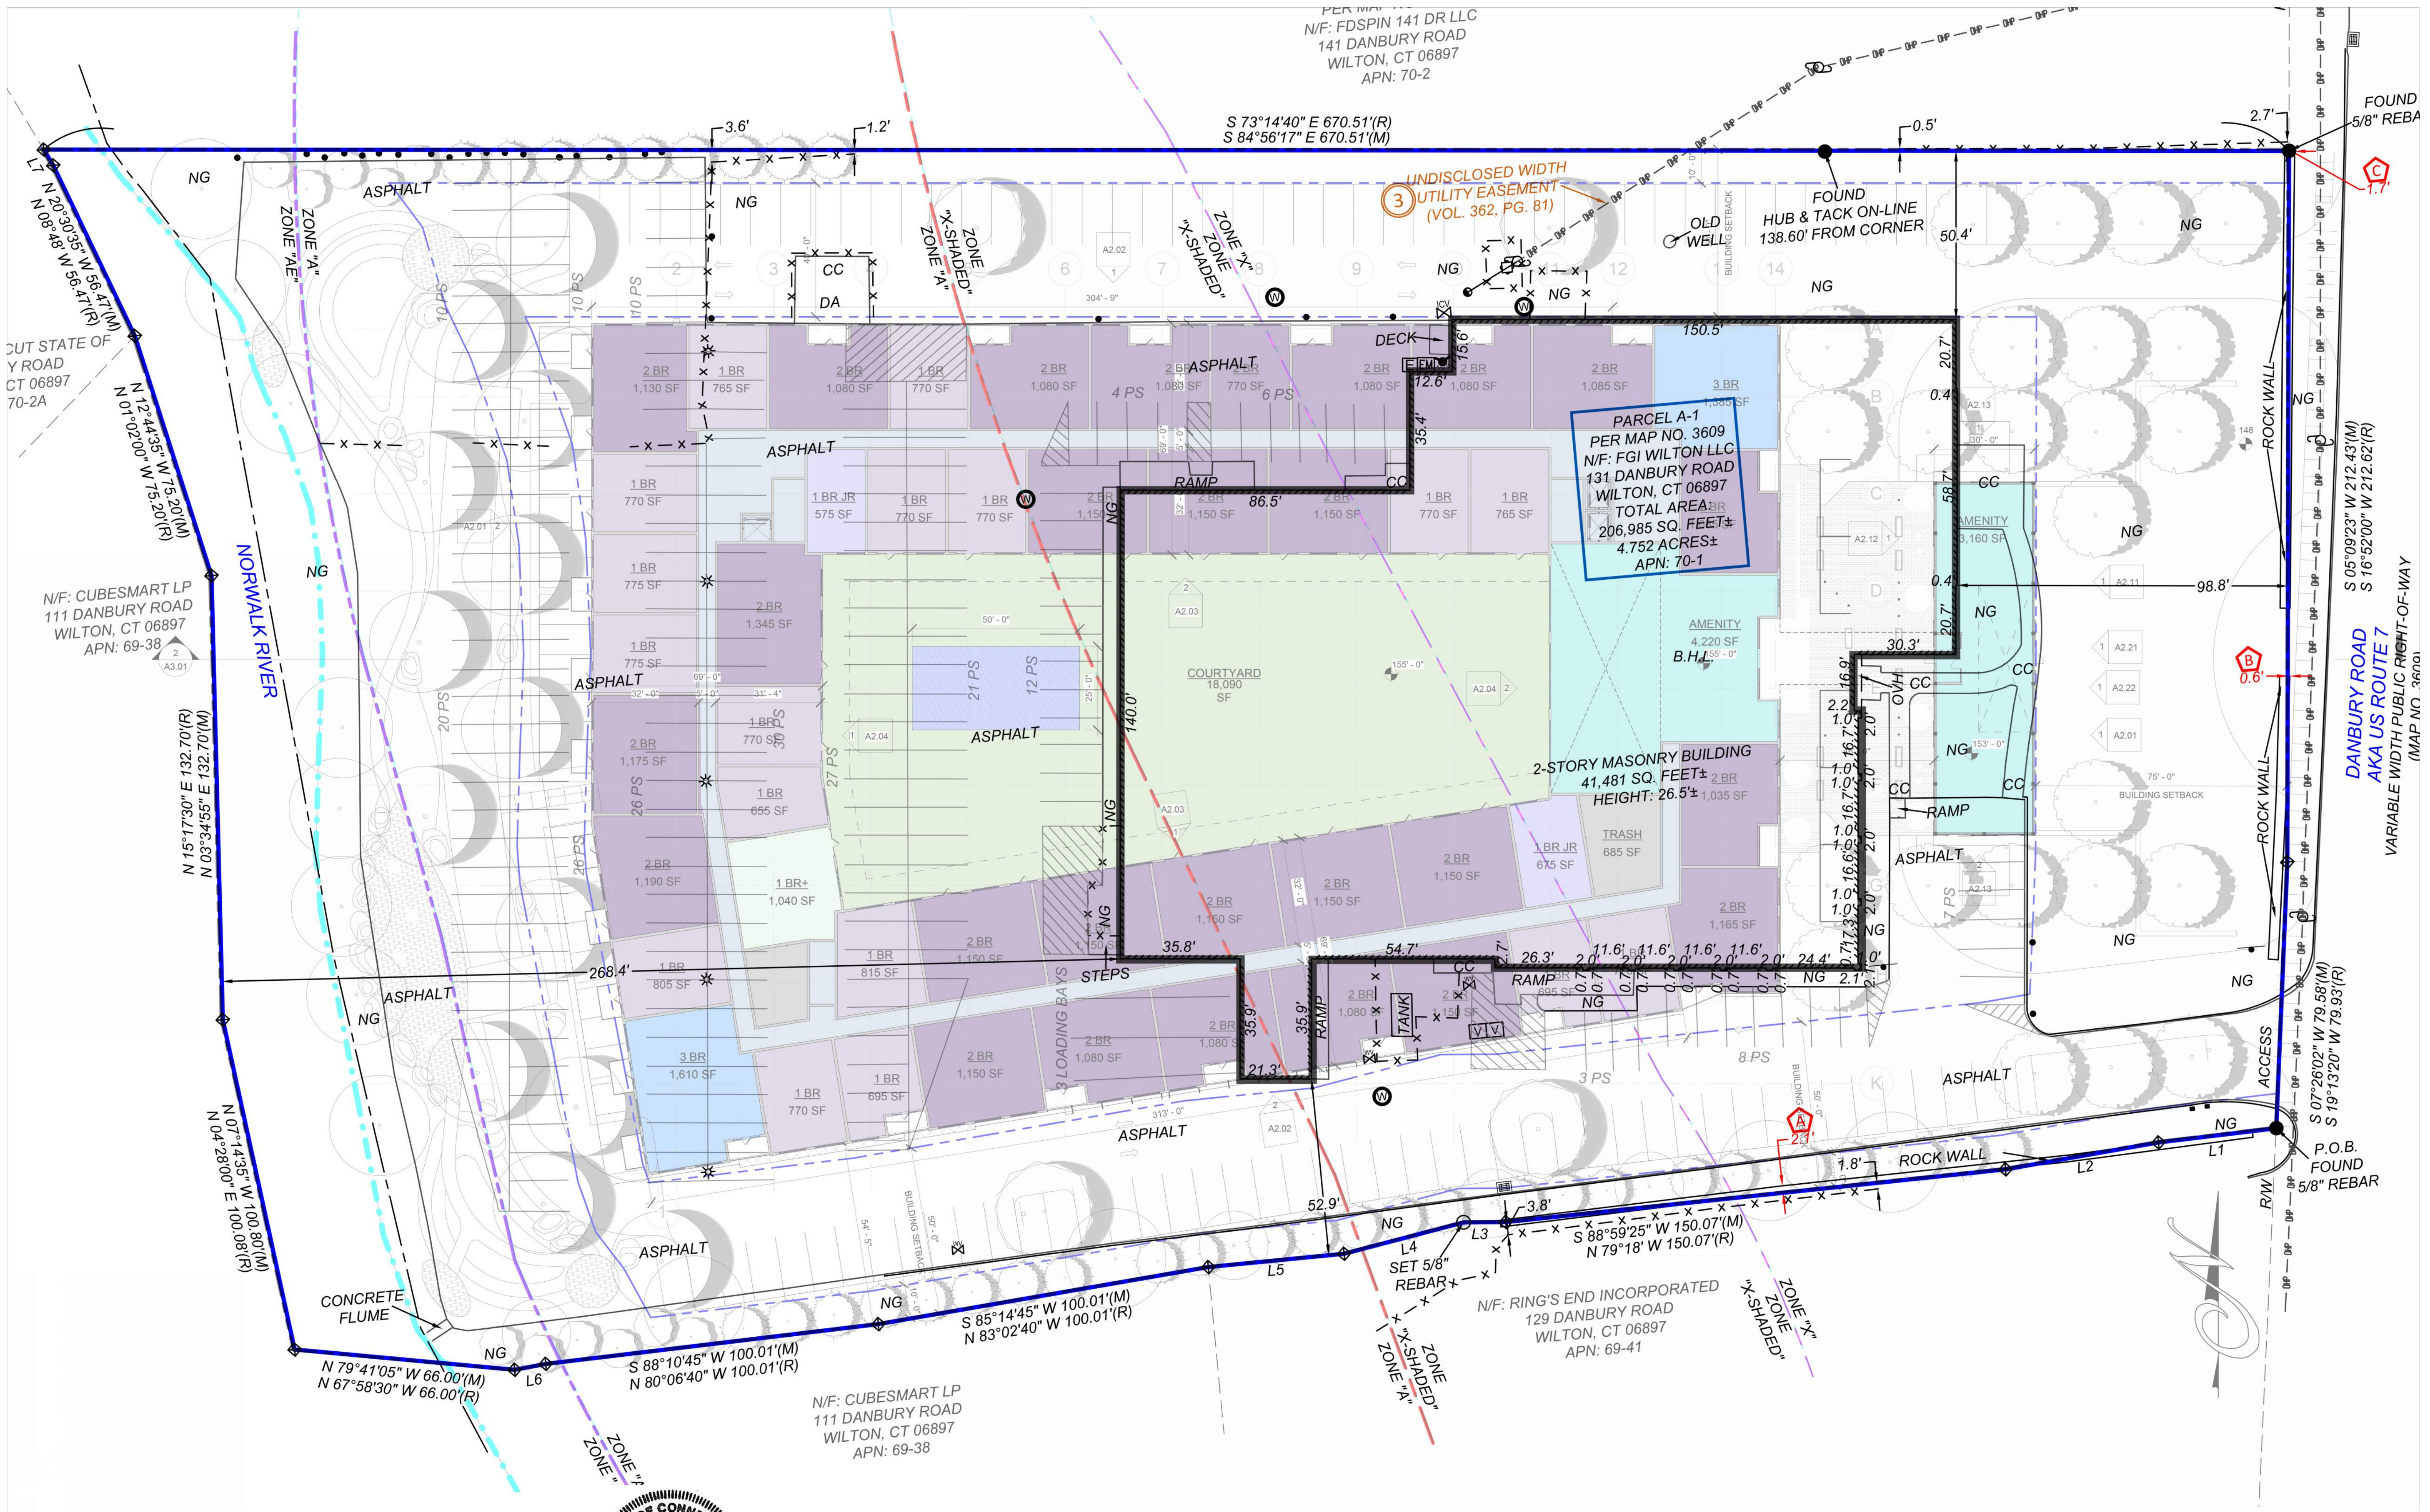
PER MAP
N/F: FDSPIN 141 DR LLC
141 DANBURY ROAD
WILTON, CT 06897
APN: 70-2

S 73°14'40" E 670.51'(R)
S 84°56'17" E 670.51'(M)

3.6'
1.2'
0.5'
2.7'
FOUND 5/8" REBA

UNDISCLOSED WIDTH
3 UTILITY EASEMENT
(VOL. 362, PG. 81)

OLD WELL
FOUND HUB & TACK ON-LINE 138.60' FROM CORNER
50.4'

NG
ASPHALT
ZONE "A" ZONE "AE"
ZONE "X-SHADED" ZONE "A"
ZONE "X" ZONE "X-SHADED"
CC
DA
10 PS
10 PS
10 PS
304' - 9"
A2.02

N 20°30'35" W 56.47'(M)
N 08°48' W 56.47'(R)
N 12°44'35" W 75.20'(M)
N 01°02'00" W 75.20'(R)

CUT STATE OF
Y ROAD
CT 06897
70-2A

N/F: CUBESMART LP
111 DANBURY ROAD
WILTON, CT 06897
APN: 69-38

NORWALK RIVER

N 15°17'30" E 132.70'(R)
N 03°34'55" E 132.70'(M)
N 07°14'35" W 100.80'(M)
N 04°28'00" E 100.08'(R)

DECK
15.6'
12.6'
150.5'
20.7'
0.4'
35.4'
RAMP
86.5'
58.7'
0.4'
20.7'
30.3'
98.8'
140.0'

2 BR 1,130 SF
1 BR 765 SF
2 BR 1,080 SF
1 BR 770 SF
2 BR 1,080 SF
2 BR 1,080 SF
1 BR 770 SF
2 BR 1,080 SF
2 BR 1,085 SF
3 BR 1,385 SF
4 PS
6 PS
ASPHALT

PARCEL A-1
PER MAP NO. 3609
N/F: FGI WILTON LLC
131 DANBURY ROAD
WILTON, CT 06897
TOTAL AREA:
206,985 SQ. FEET±
4.752 ACRES±
APN: 70-1

1 BR 770 SF
1 BR JR 575 SF
1 BR 770 SF
1 BR 770 SF
2 BR 1,150 SF
2 BR 1,150 SF
2 BR 1,150 SF
1 BR 770 SF
1 BR 765 SF
1 BR 775 SF
2 BR 1,345 SF
1 BR 775 SF
2 BR 1,175 SF
1 BR 770 SF
1 BR 655 SF
2 BR 1,190 SF
1 BR+ 1,040 SF
1 BR 805 SF
1 BR 815 SF
2 BR 1,150 SF
3 BR 1,610 SF
1 BR 770 SF
1 BR 695 SF
2 BR 1,150 SF
2 BR 1,080 SF
2 BR 1,080 SF
2 BR 1,150 SF
2 BR 1,150 SF
2 BR 1,150 SF
1 BR JR 675 SF
TRASH 685 SF
2 BR 1,165 SF
2 BR 1,035 SF
2 BR 1,080 SF
AMENITY 4,220 SF
AMENITY 3,160 SF

COURTYARD 18,090 SF
21 PS
12 PS
27 PS
30 PS
26 PS
26 PS
20 PS
50' - 0"
ASPHALT

2-STORY MASONRY BUILDING
41,481 SQ. FEET±
HEIGHT: 26.5'±
B.H.L.

STEPS
3 LOADING BAYS
35.8'
54.7'
268.4'
35.9'
35.9'
21.3'
RAMP
TANK
26.3'
RAMP
11.6'
11.6'
11.6'
11.6'
24.4'
2.1'
CC
CC
RAMP
ASPHALT
7 PS
8 PS
3 PS
ASPHALT

ROCK WALL
ROCK WALL
NG

S 05°09'23" W 212.43'(M)
S 16°52'00" W 212.62'(R)
DANBURY ROAD
AKA US ROUTE 7
VARIABLE WIDTH PUBLIC RIGHT-OF-WAY
(MAP NO. 3609)

BUILDING SETBACK
75' - 0"
ACCESS
S 07°26'02" W 79.58'(M)
S 19°13'20" W 79.93'(R)

P.O.B.
FOUND 5/8" REBAR
R/W
L1
L2
ROCK WALL
1.8'
ASPHALT
ASPHALT
52.9'
3.8'
L3
L4
L5
L6
L7
SET 5/8" REBAR
S 88°59'25" W 150.07'(M)
N 79°18' W 150.07'(R)

N/F: RING'S END INCORPORATED
129 DANBURY ROAD
WILTON, CT 06897
APN: 69-41

ZONE "X" ZONE "X-SHADED"
ZONE "X-SHADED" ZONE "A"

S 85°14'45" W 100.01'(M)
N 83°02'40" W 100.01'(R)
S 88°10'45" W 100.01'(M)
N 80°06'40" W 100.01'(R)
N 79°41'05" W 66.00'(M)
N 67°58'30" W 66.00'(R)

CONCRETE FLUME
N/F: CUBESMART LP
111 DANBURY ROAD
WILTON, CT 06897
APN: 69-38
ZONE "A" ZONE